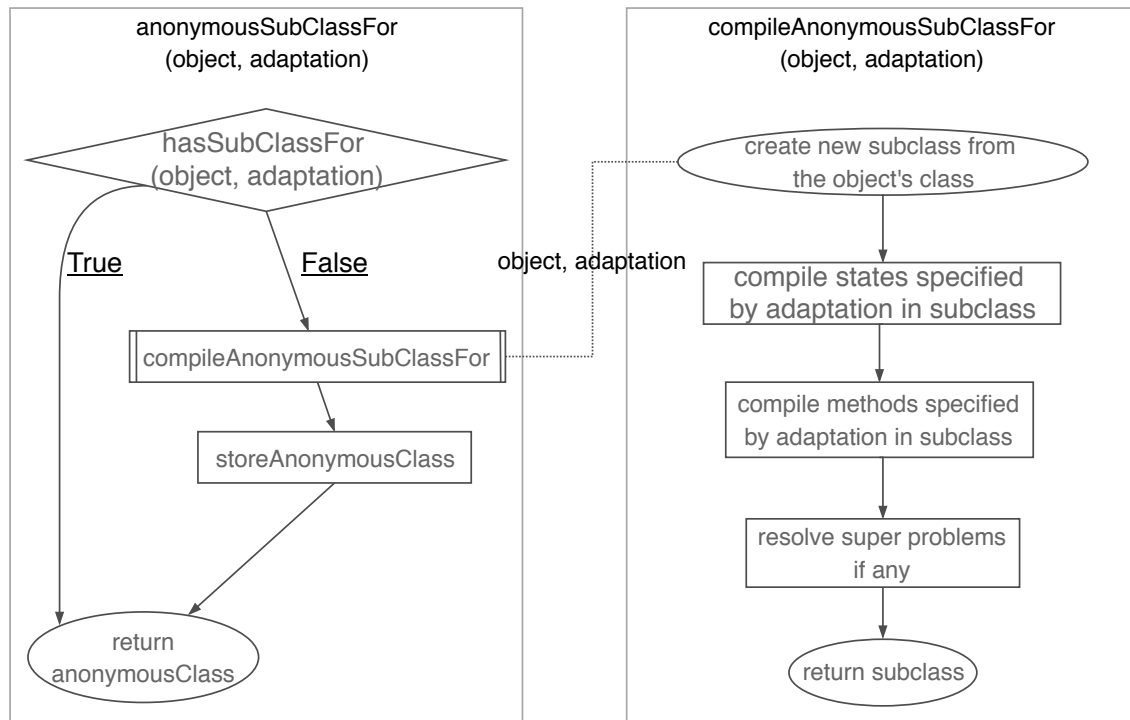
anonymousSubClassFor
(object, adaptation)

hasSubClassFor
(object, adaptation)

True

False

compileAnonymousSubClassFor

storeAnonymousClass

return
anonymousClass

object, adaptation

compileAnonymousSubClassFor
(object, adaptation)

create new subclass from
the object's class

compile states specified
by adaptation in subclass

compile methods specified
by adaptation in subclass

resolve super problems
if any

return subclass